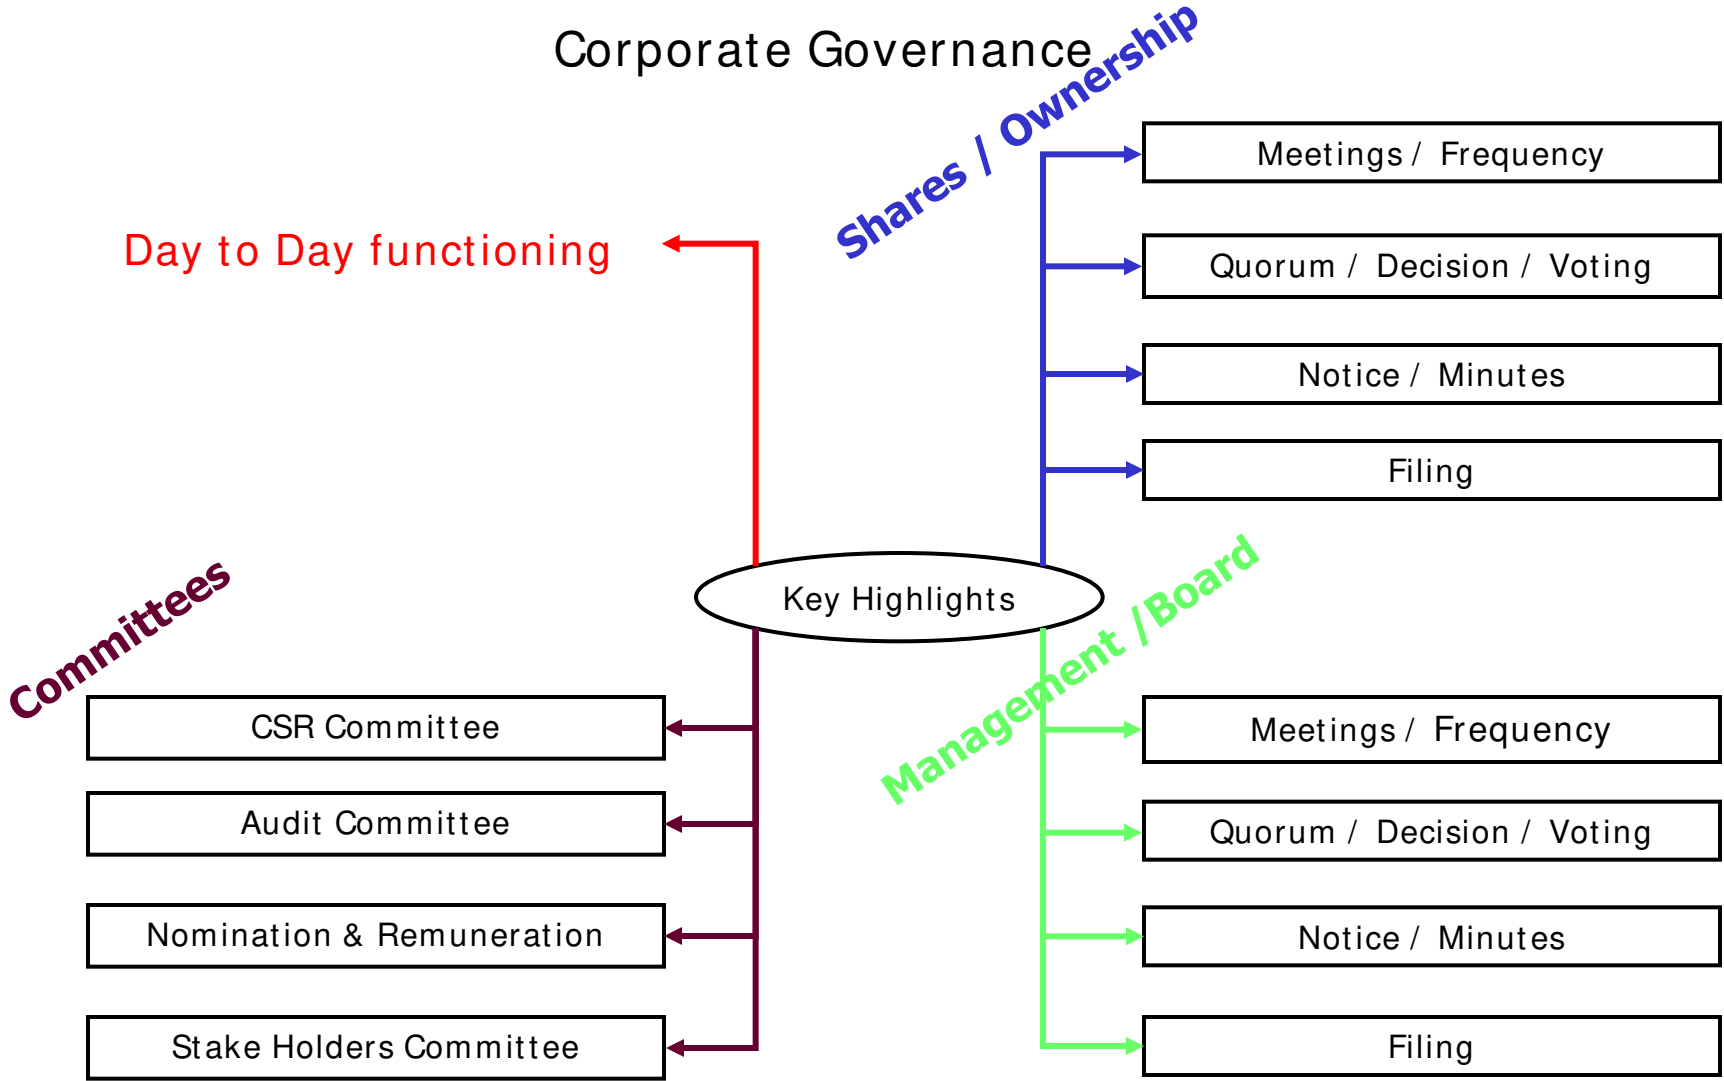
Corporate Governance

Shares / Ownership

Meetings / Frequency

Quorum / Decision / Voting

Notice / Minutes

Filing

Day to Day functioning

Key Highlights

Committees

CSR Committee

Audit Committee

Nomination & Remuneration

Stake Holders Committee

Management /Board

Meetings / Frequency

Quorum / Decision / Voting

Notice / Minutes

Filing